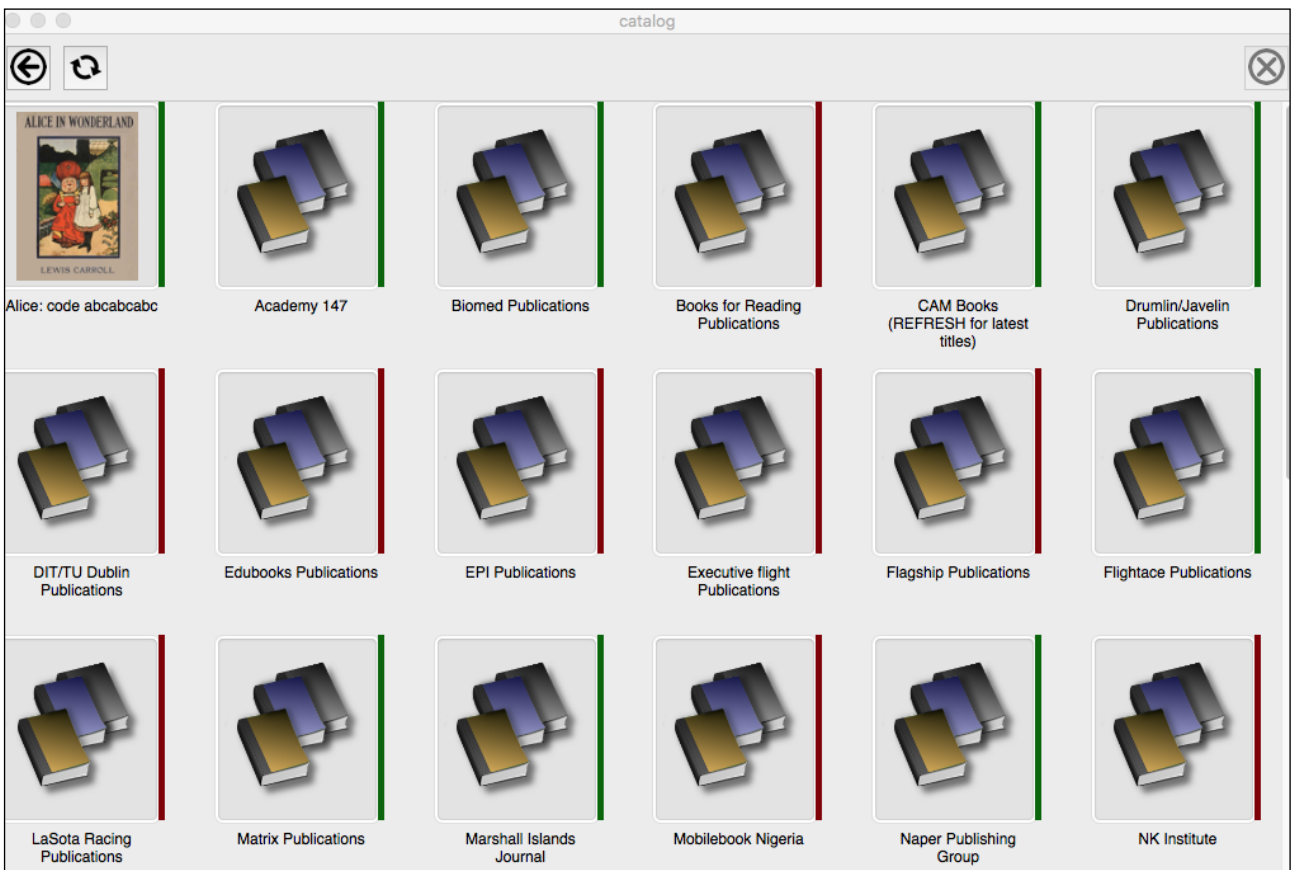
catalog

ALICE IN WONDERLAND
LEWIS CARROLL

Alice: code abcabcabc

Academy 147

Biomed Publications

Books for Reading Publications

CAM Books (REFRESH for latest titles)

Drumlin/Javelin Publications

DIT/TU Dublin Publications

Edubooks Publications

EPI Publications

Executive flight Publications

Flagship Publications

Flightace Publications

LaSota Racing Publications

Matrix Publications

Marshall Islands Journal

Mobilebook Nigeria

Naper Publishing Group

NK Institute